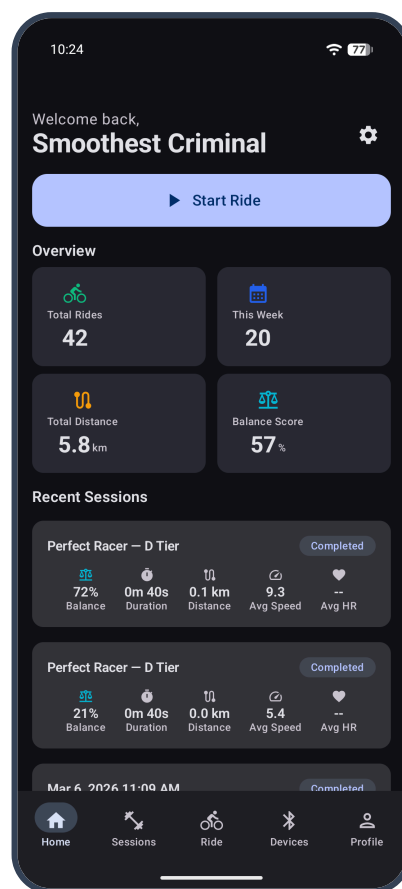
10:24

77

Welcome back,

Smoothest Criminal

Start Ride

Overview

Total Rides
42

This Week
20

Total Distance
5.8 km

Balance Score
57 %

Recent Sessions

Perfect Racer — D Tier
Completed

| 72% | 0m 40s | 0.1 km | 9.3 | -- |
|---|---|---|---|---|
| Balance | Duration | Distance | Avg Speed | Avg HR |

Perfect Racer — D Tier
Completed

| 21% | 0m 40s | 0.0 km | 5.4 | -- |
|---|---|---|---|---|
| Balance | Duration | Distance | Avg Speed | Avg HR |

Mar 6, 2026 11:09 AM
Completed

Home
Sessions
Ride
Devices
Profile